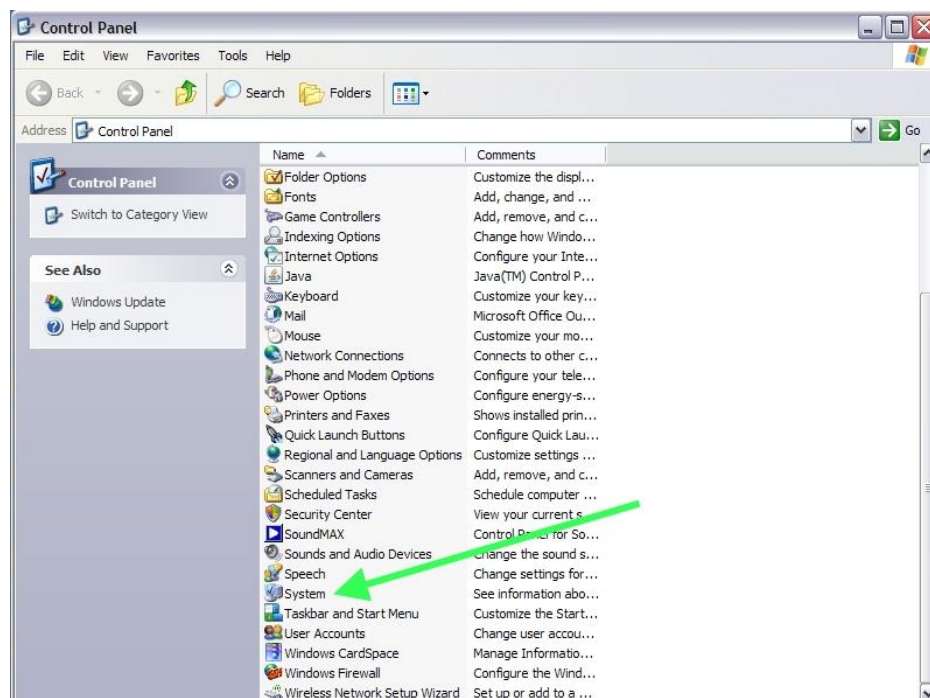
Control Panel

File Edit View Favorites Tools Help

Back Search Folders

Address Control Panel Go

Control Panel

Switch to Category View

See Also

Windows Update

Help and Support

| Name | Comments |
|---|---|
| Folder Options | Customize the displ... |
| Fonts | Add, change, and ... |
| Game Controllers | Add, remove, and c... |
| Indexing Options | Change how Windo... |
| Internet Options | Configure your Inte... |
| Java | Java(TM) Control P... |
| Keyboard | Customize your key... |
| Mail | Microsoft Office Ou... |
| Mouse | Customize your mo... |
| Network Connections | Connects to other c... |
| Phone and Modem Options | Configure your tele... |
| Power Options | Configure energy-s... |
| Printers and Faxes | Shows installed prin... |
| Quick Launch Buttons | Configure Quick Lau... |
| Regional and Language Options | Customize settings ... |
| Scanners and Cameras | Add, remove, and c... |
| Scheduled Tasks | Schedule computer ... |
| Security Center | View your current s... |
| SoundMAX | Control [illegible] for So... |
| Sounds and Audio Devices | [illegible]hange the sound s... |
| Speech | Change settings for... |
| System | See information abo... |
| Taskbar and Start Menu | Customize the Start... |
| User Accounts | Change user accou... |
| Windows CardSpace | Manage Informatio... |
| Windows Firewall | Configure the Wind... |
| Wireless Network Setup Wizard | Set up or add to a ... |